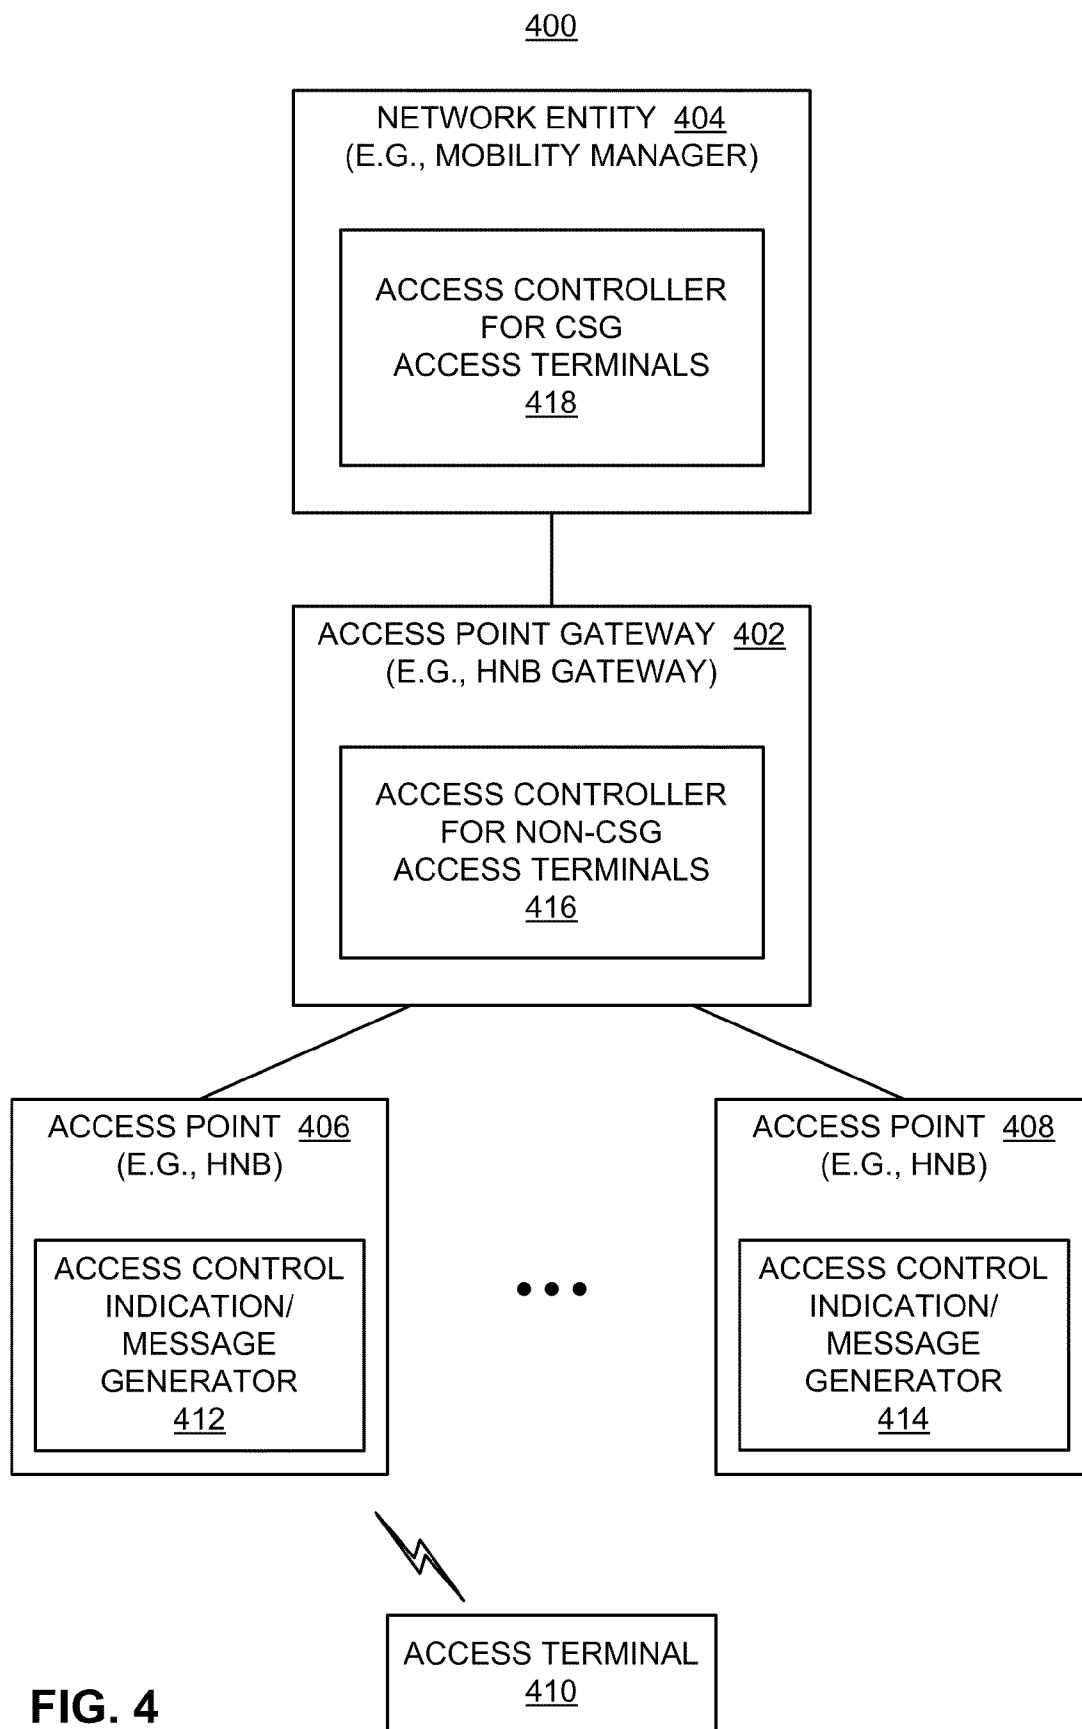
400

NETWORK ENTITY 404
(E.G., MOBILITY MANAGER)

ACCESS CONTROLLER FOR CSG ACCESS TERMINALS
418

ACCESS POINT GATEWAY 402
(E.G., HNB GATEWAY)

ACCESS CONTROLLER FOR NON-CSG ACCESS TERMINALS
416

ACCESS POINT 406
(E.G., HNB)

ACCESS CONTROL INDICATION/ MESSAGE GENERATOR
412

ACCESS POINT 408
(E.G., HNB)

ACCESS CONTROL INDICATION/ MESSAGE GENERATOR
414

ACCESS TERMINAL
410

FIG. 4